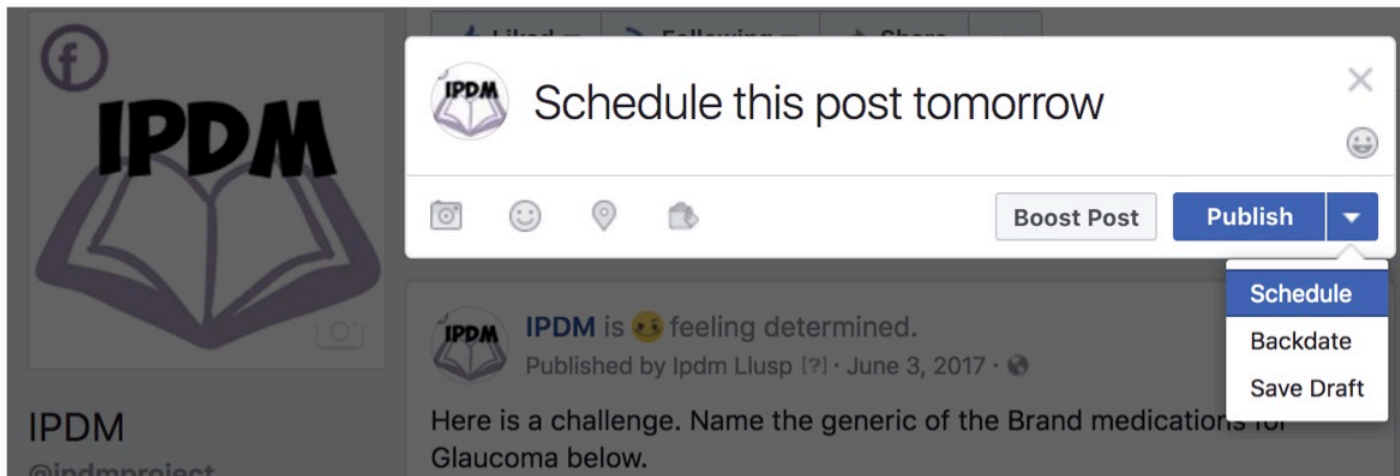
IPDM

IPDM

@ipdmproject

Liked Following Share

IPDM

Schedule this post tomorrow

Boost Post

Publish

Schedule

Backdate

Save Draft

IPDM

IPDM is feeling determined.

Published by Ipdm Llusp [?] · June 3, 2017 ·

Here is a challenge. Name the generic of the Brand medications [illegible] Glaucoma below.